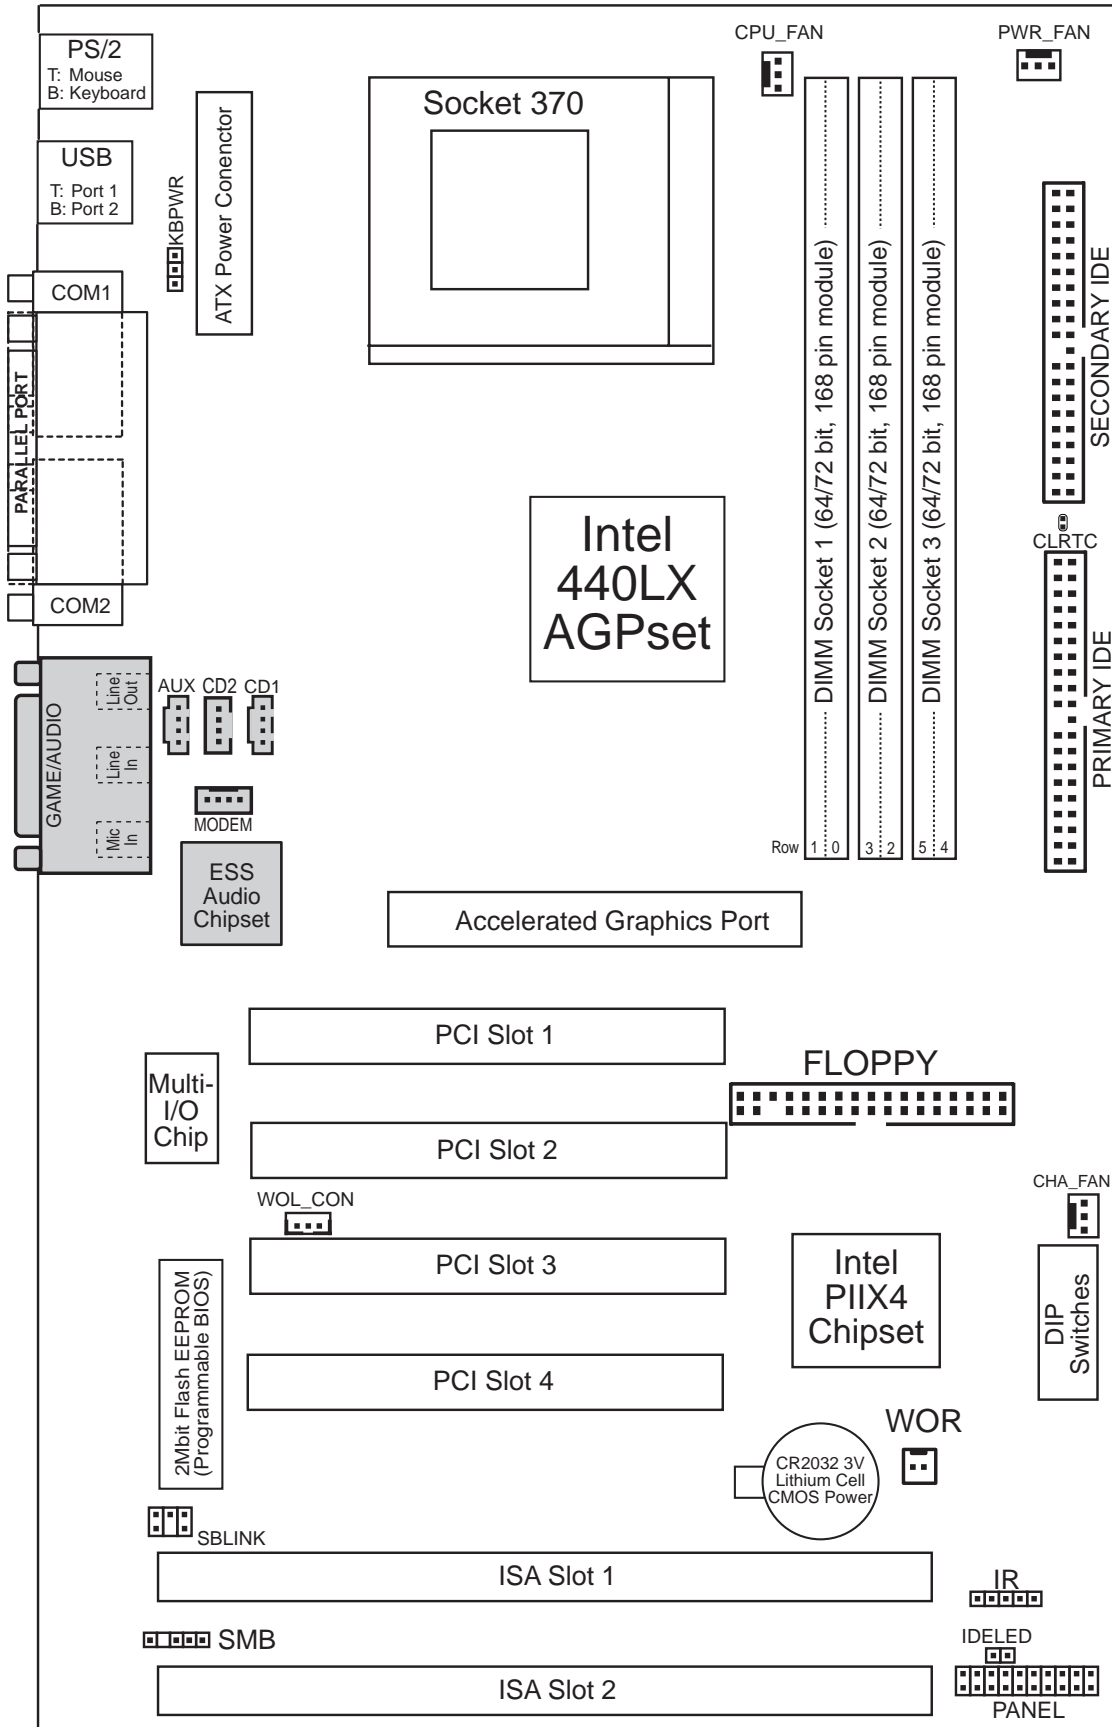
PS/2
T: Mouse
B: Keyboard

USB
T: Port 1
B: Port 2

KBPWR

ATX Power Conector

Socket 370

CPU_FAN

PWR_FAN

COM1

PARALLEL PORT

COM2

GAME/AUDIO

Line Out

Line In

Mic In

AUX CD2 CD1

MODEM

ESS Audio Chipset

Intel 440LX AGPset

DIMM Socket 1 (64/72 bit, 168 pin module)

DIMM Socket 2 (64/72 bit, 168 pin module)

DIMM Socket 3 (64/72 bit, 168 pin module)

Row 1 0 3 2 5 4

SECONDARY IDE

CLRTC

PRIMARY IDE

Accelerated Graphics Port

PCI Slot 1

FLOPPY

Multi-I/O Chip

PCI Slot 2

WOL_CON

CHA_FAN

PCI Slot 3

Intel PIIX4 Chipset

DIP Switches

2Mbit Flash EEPROM (Programmable BIOS)

PCI Slot 4

WOR

CR2032 3V Lithium Cell CMOS Power

SBLINK

ISA Slot 1

IR

SMB

IDELED

ISA Slot 2

PANEL